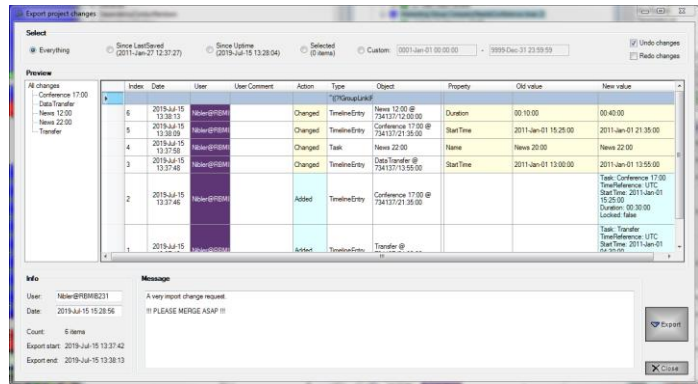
Export project changes

Select

Everything

Since LastSaved (2011-Jan-27 12:37:27)

Since Uptime (2019-Jul-15 13:28:04)

Selected (0 items)

Custom: 0001-Jan-01 00:00:00 - 9999-Dec-31 23:59:59

Undo changes

Redo changes

Preview

All changes
Conference 17:00
DataTransfer
News 12:00
News 22:00
Transfer

| | Index | Date | User | User Comment | Action | Type | Object | Property | Old value | New value |
|---|---|---|---|---|---|---|---|---|---|---|
| ▸ | | | | | | "{{?GroupLink}" | | | | |
| | 6 | 2019-Jul-15 13:38:13 | Nibler@RBMI | | Changed | TimelineEntry | News 12:00 @ 734137/12:00:00 | Duration | 00:10:00 | 00:40:00 |
| | 5 | 2019-Jul-15 13:38:09 | Nibler@RBMI | | Changed | TimelineEntry | Conference 17:00 @ 734137/21:35:00 | StartTime | 2011-Jan-01 15:25:00 | 2011-Jan-01 21:35:00 |
| | 4 | 2019-Jul-15 13:37:58 | Nibler@RBMI | | Changed | Task | News 22:00 | Name | News 20:00 | News 22:00 |
| | 3 | 2019-Jul-15 13:37:48 | Nibler@RBMI | | Changed | TimelineEntry | DataTransfer @ 734137/13:55:00 | StartTime | 2011-Jan-01 13:00:00 | 2011-Jan-01 13:55:00 |
| | 2 | 2019-Jul-15 13:37:46 | Nibler@RBMI | | Added | TimelineEntry | Conference 17:00 @ 734137/21:35:00 | | | Task: Conference 17:00 TimeReference: UTC StartTime: 2011-Jan-01 15:25:00 Duration: 00:30:00 Locked: false |
| | 1 | 2019-Jul-15 | Nibler@RBMI | | Added | TimelineEntry | Transfer @ | | | Task: Transfer TimeReference: UTC StartTime: 2011-Jan-01 |

Info

User: Nibler@RBMIB231

Date: 2019-Jul-15 15:28:56

Count: 6 items

Export start: 2019-Jul-15 13:37:42

Export end: 2019-Jul-15 13:38:13

Message

A very import change request.

!!! PLEASE MERGE ASAP !!!

Export

Close